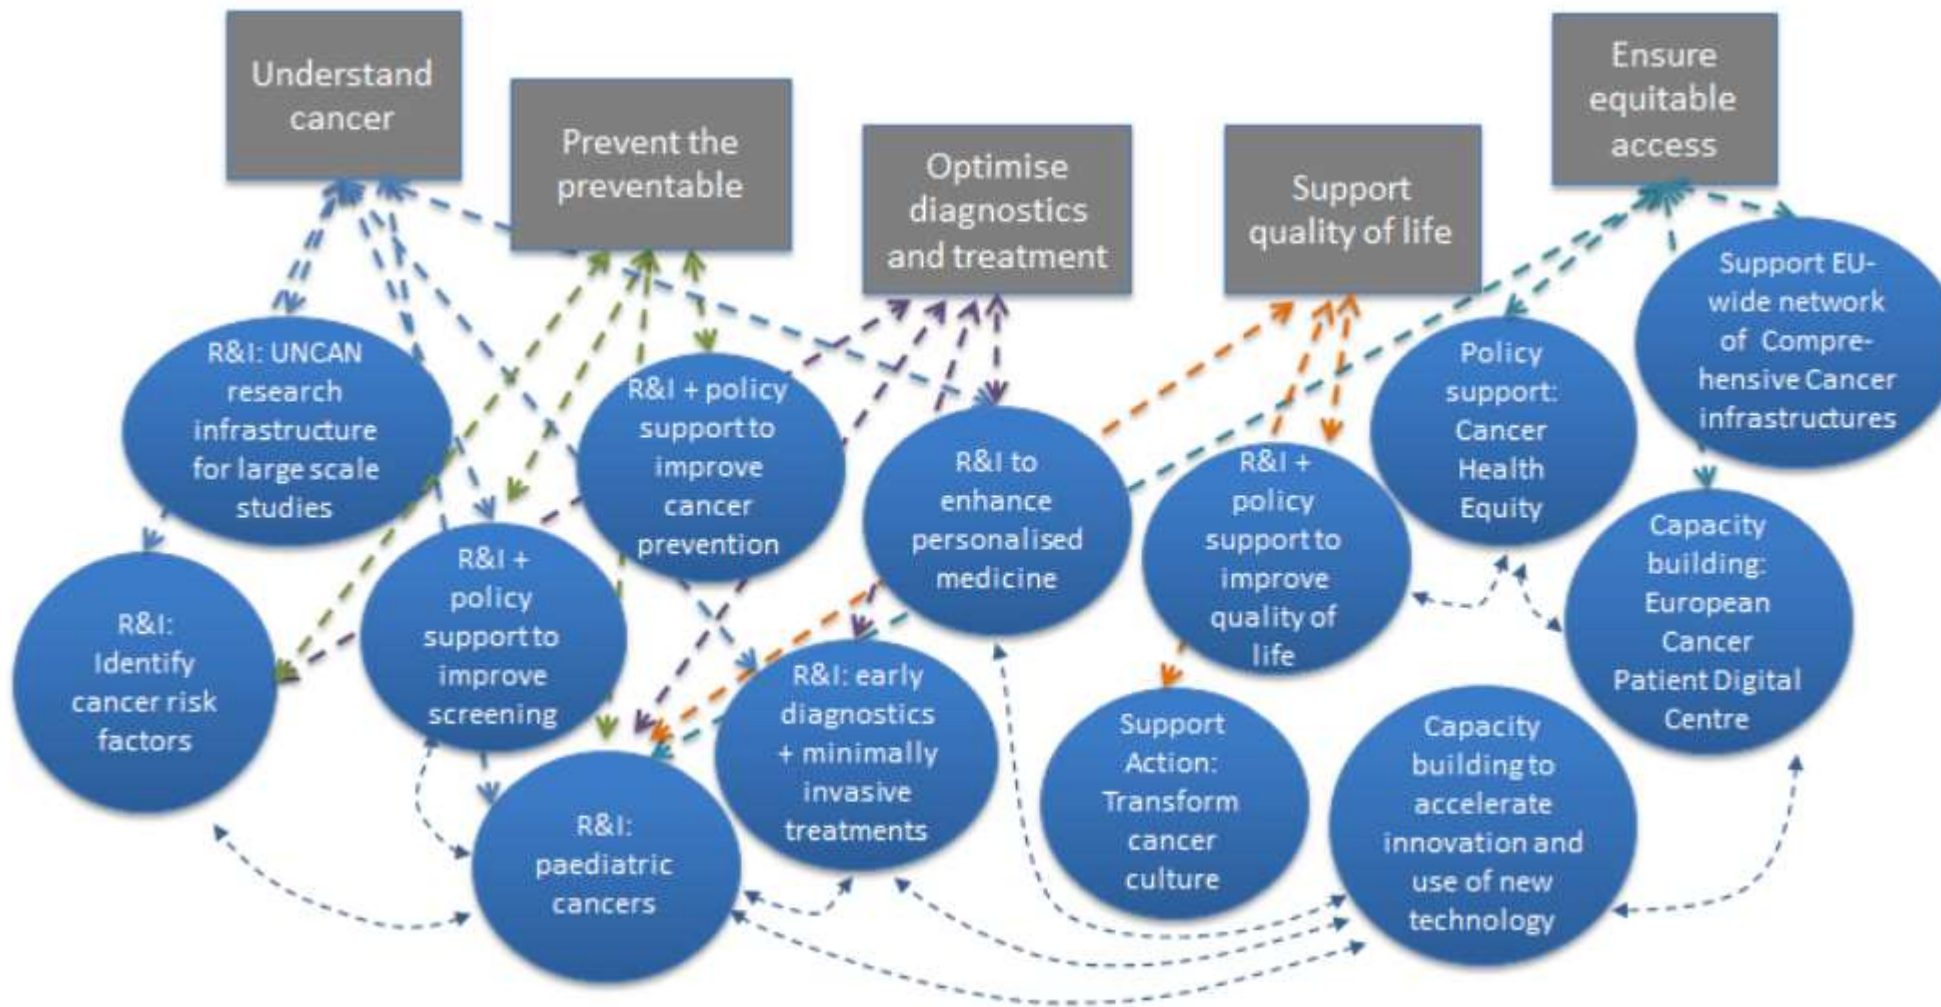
Understand cancer

Prevent the preventable

Optimise diagnostics and treatment

Support quality of life

Ensure equitable access

R&I: UNCAN research infrastructure for large scale studies

R&I + policy support to improve cancer prevention

R&I to enhance personalised medicine

R&I + policy support to improve quality of life

Policy support: Cancer Health Equity

Support EU-wide network of Comprehensive Cancer infrastructures

R&I: Identify cancer risk factors

R&I + policy support to improve screening

R&I: early diagnostics + minimally invasive treatments

Support Action: Transform cancer culture

Capacity building: European Cancer Patient Digital Centre

R&I: paediatric cancers

Capacity building to accelerate innovation and use of new technology